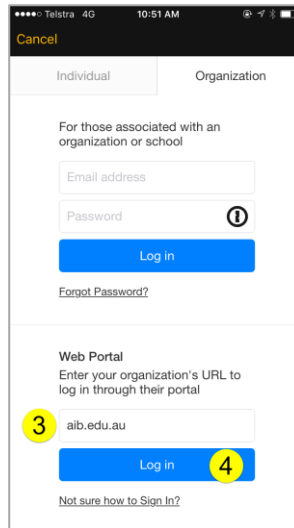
●●●●○ Telstra 4G 10:51 AM

Cancel

Individual

Organization

For those associated with an organization or school

Email address

Password

Log in

Forgot Password?

Web Portal

Enter your organization's URL to log in through their portal

3

aib.edu.au

Log in

4

Not sure how to Sign In?